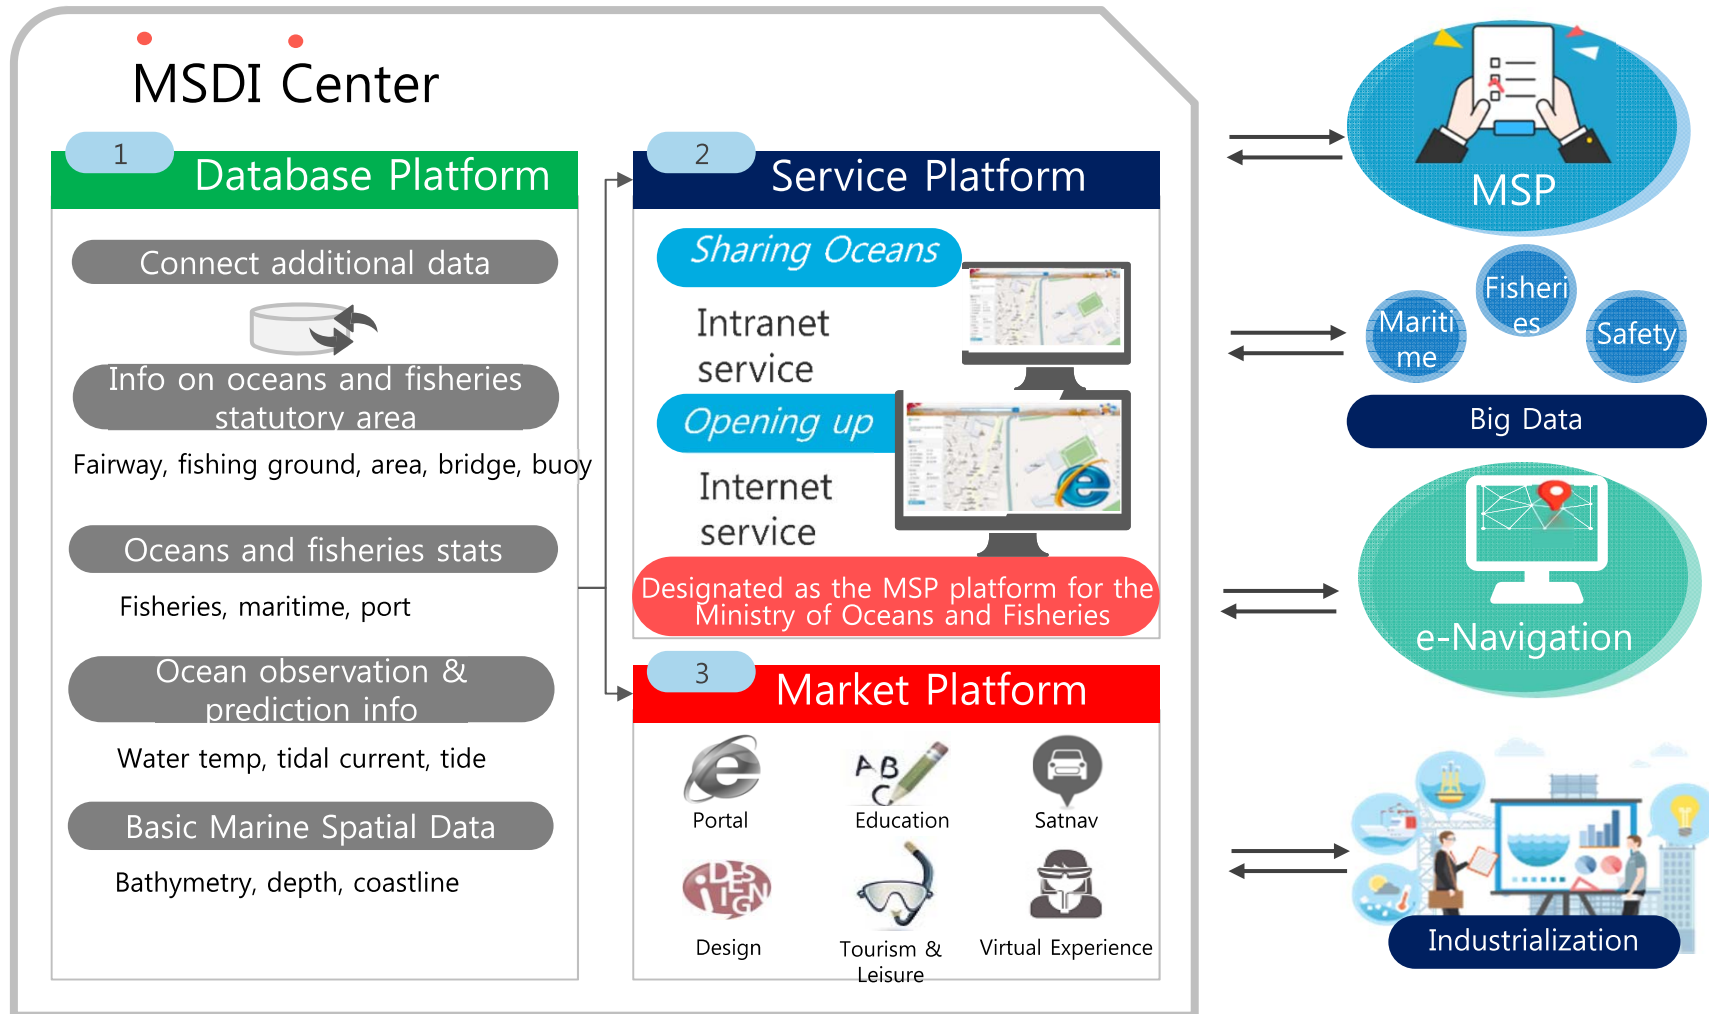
MSDI Center

1 Database Platform

Connect additional data

Info on oceans and fisheries statutory area

Fairway, fishing ground, area, bridge, buoy

Oceans and fisheries stats

Fisheries, maritime, port

Ocean observation & prediction info

Water temp, tidal current, tide

Basic Marine Spatial Data

Bathymetry, depth, coastline

2 Service Platform

Sharing Oceans

Intranet service

Opening up

Internet service

Designated as the MSP platform for the Ministry of Oceans and Fisheries

3 Market Platform

Portal

Education

Satnav

Design

Tourism & Leisure

Virtual Experience

MSP

Maritime

Fisheries

Safety

Big Data

e-Navigation

Industrialization